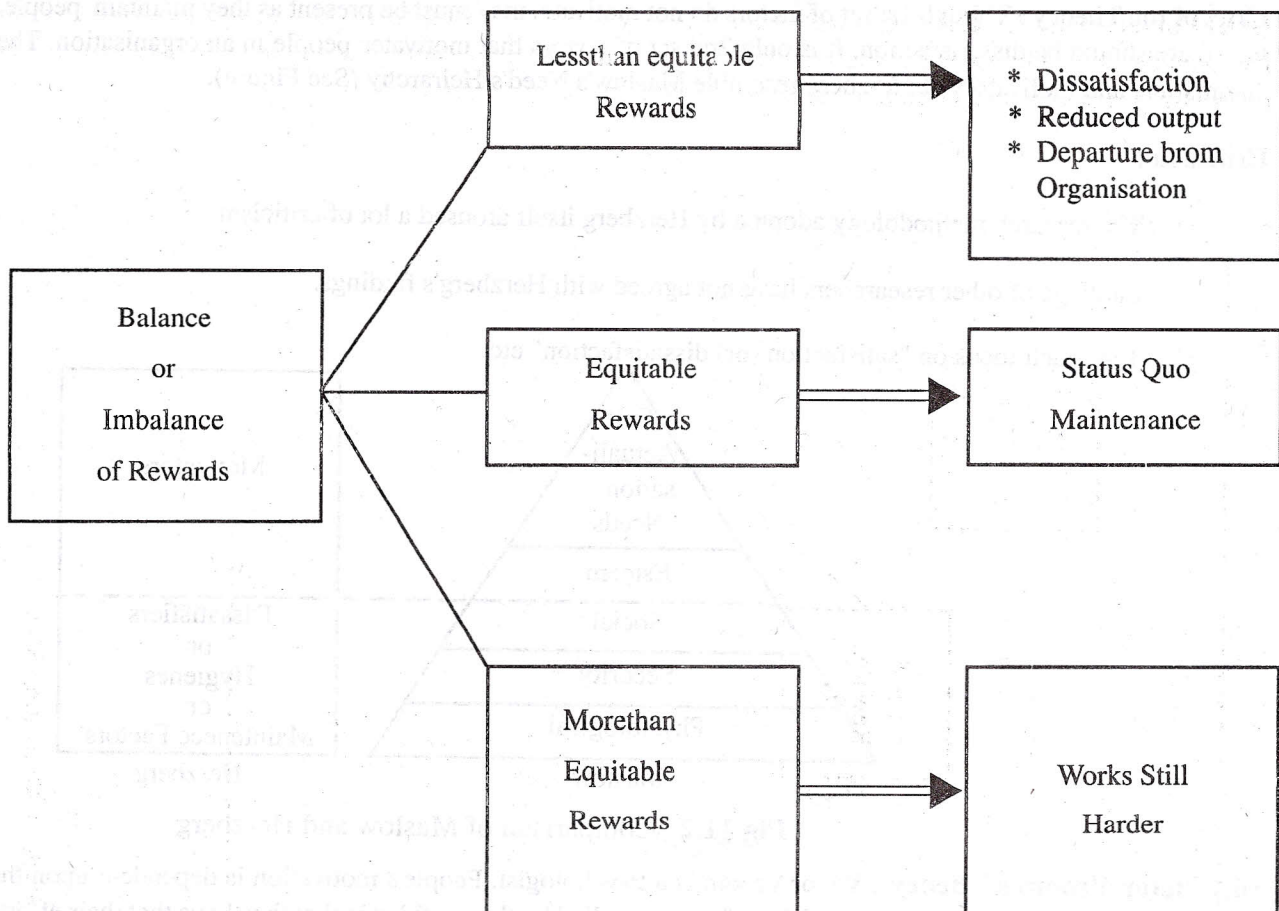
Balance
or
Imbalance
of Rewards

Lesst'an equitable
Rewards

* Dissatisfaction
* Reduced output
* Departure brom Organisation

Equitable
Rewards

Status Quo
Maintenance

Morethan
Equitable
Rewards

Works Still
Harder